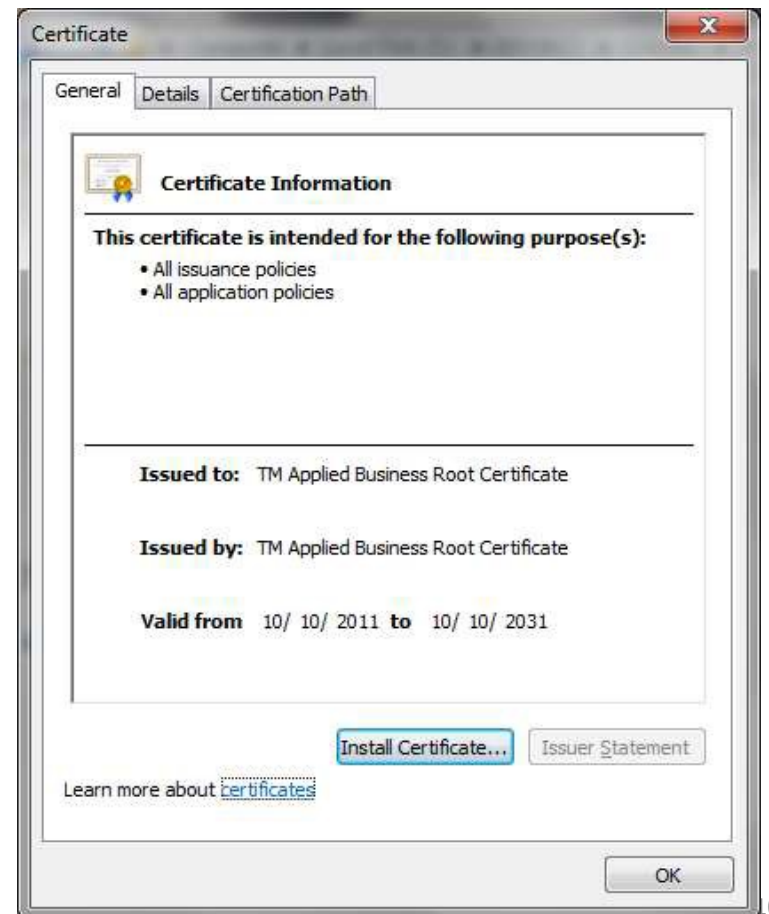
Certificate

General | Details | Certification Path

Certificate Information

This certificate is intended for the following purpose(s):
• All issuance policies
• All application policies

Issued to: TM Applied Business Root Certificate

Issued by: TM Applied Business Root Certificate

Valid from 10/ 10/ 2011 to 10/ 10/ 2031

Install Certificate... | Issuer Statement

Learn more about certificates

OK